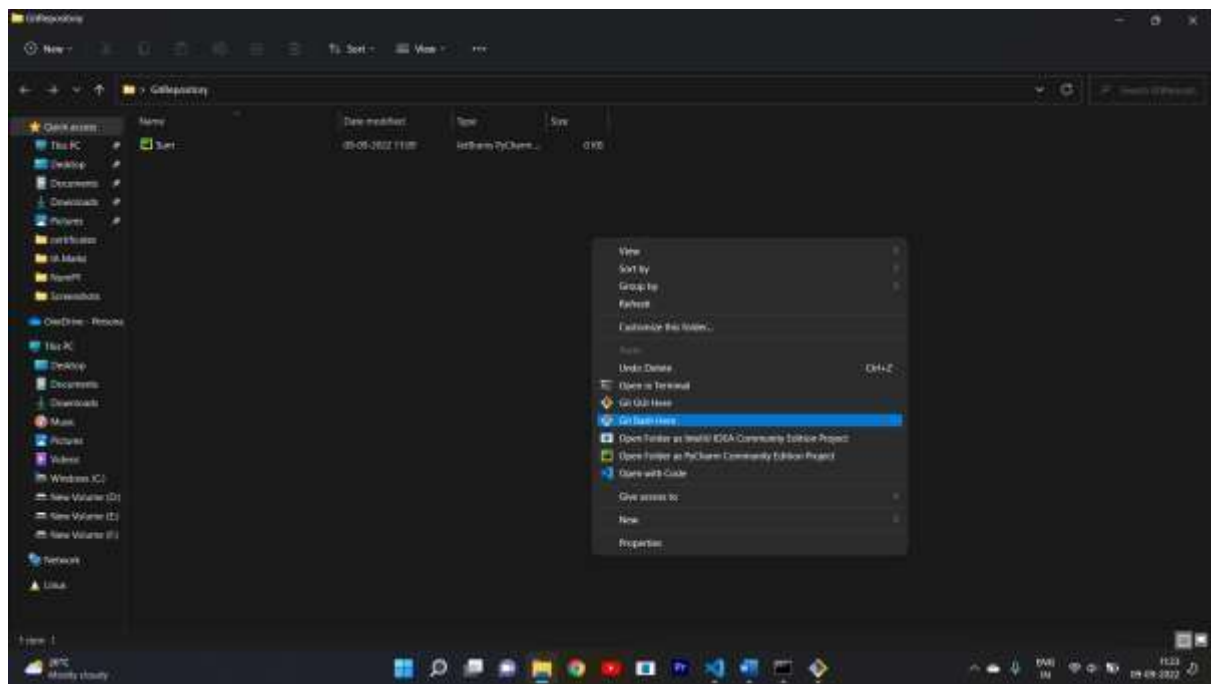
GitRepository

New

Sort

View

...

GitRepository

Search GitRepository

Quick access

This PC

Desktop

Documents

Downloads

Pictures

certificates

IA Marks

NumPY

Screenshots

OneDrive - Personal

This PC

Desktop

Documents

Downloads

Music

Pictures

Videos

Windows (C:)

New Volume (D:)

New Volume (E:)

New Volume (F:)

Network

Linux

| Name | Date modified | Type | Size |
|---|---|---|---|
| Sum | 05-09-2022 11:08 | JetBrains PyCharm ... | 0 KB |

View

Sort by

Group by

Refresh

Customize this folder...

Paste

Undo Delete Ctrl+Z

Open in Terminal

Git GUI Here

Git Bash Here

Open Folder as IntelliJ IDEA Community Edition Project

Open Folder as PyCharm Community Edition Project

Open with Code

Give access to

New

Properties

1 item

28°C
Mostly cloudy

ENG
IN

11:23
09-09-2022